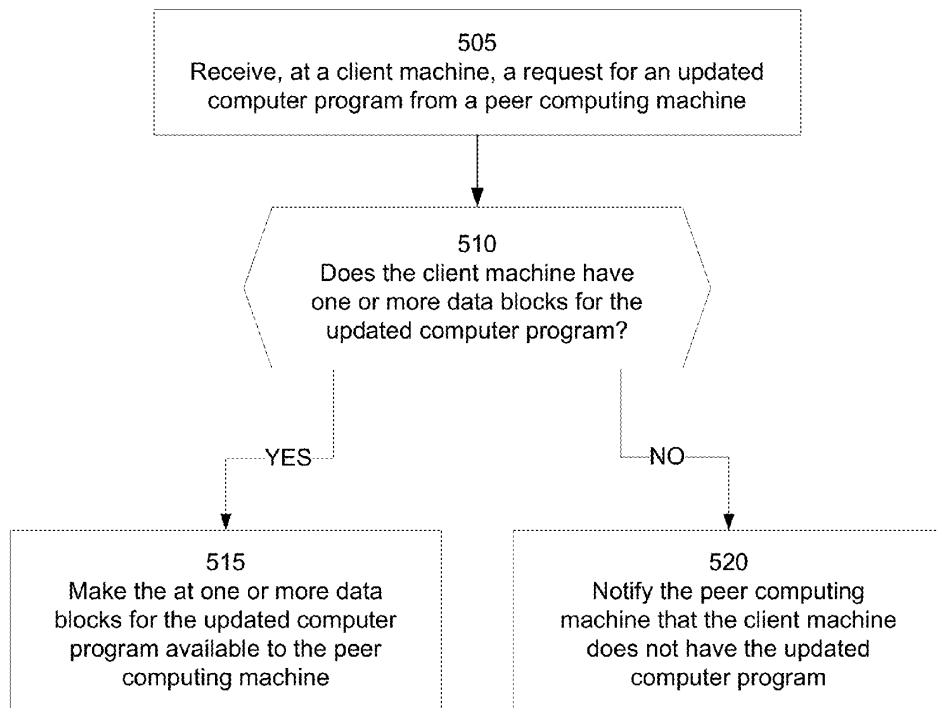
505
Receive, at a client machine, a request for an updated computer program from a peer computing machine

510
Does the client machine have one or more data blocks for the updated computer program?

YES

NO

515
Make the at one or more data blocks for the updated computer program available to the peer computing machine

520
Notify the peer computing machine that the client machine does not have the updated computer program